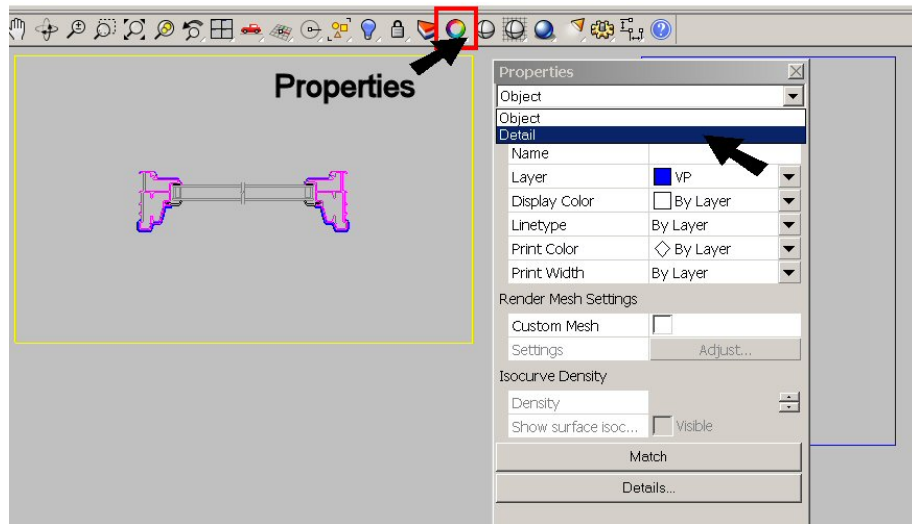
Properties

Properties
Object
Object
Detail
Name
Layer VP
Display Color By Layer
Linetype By Layer
Print Color By Layer
Print Width By Layer
Render Mesh Settings
Custom Mesh
Settings Adjust...
Isocurve Density
Density
Show surface isoc... Visible
Match
Details...